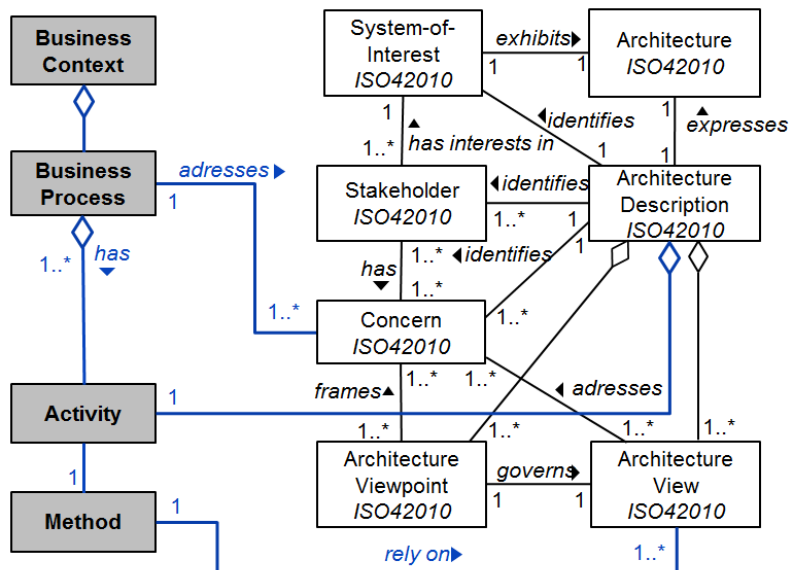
Business Context

Business Process

adresses ▸

1

1..*

has

1..*

Activity

1

1

Method

1

System-of-Interest
ISO42010

exhibits ▸

1

1

Architecture
ISO42010

1

◂identifies

1

▴ expresses

1

1..*

▴ has interests in

Stakeholder
ISO42010

◂identifies

1..*

1

Architecture Description
ISO42010

1

has

1..*

◂identifies

1..*

Concern
ISO42010

1..*

frames▴

1..*

1..*

◂ adresses

1..*

1..*

1..*

Architecture Viewpoint
ISO42010

governs ▸

1

1

Architecture View
ISO42010

rely on▸

1..*